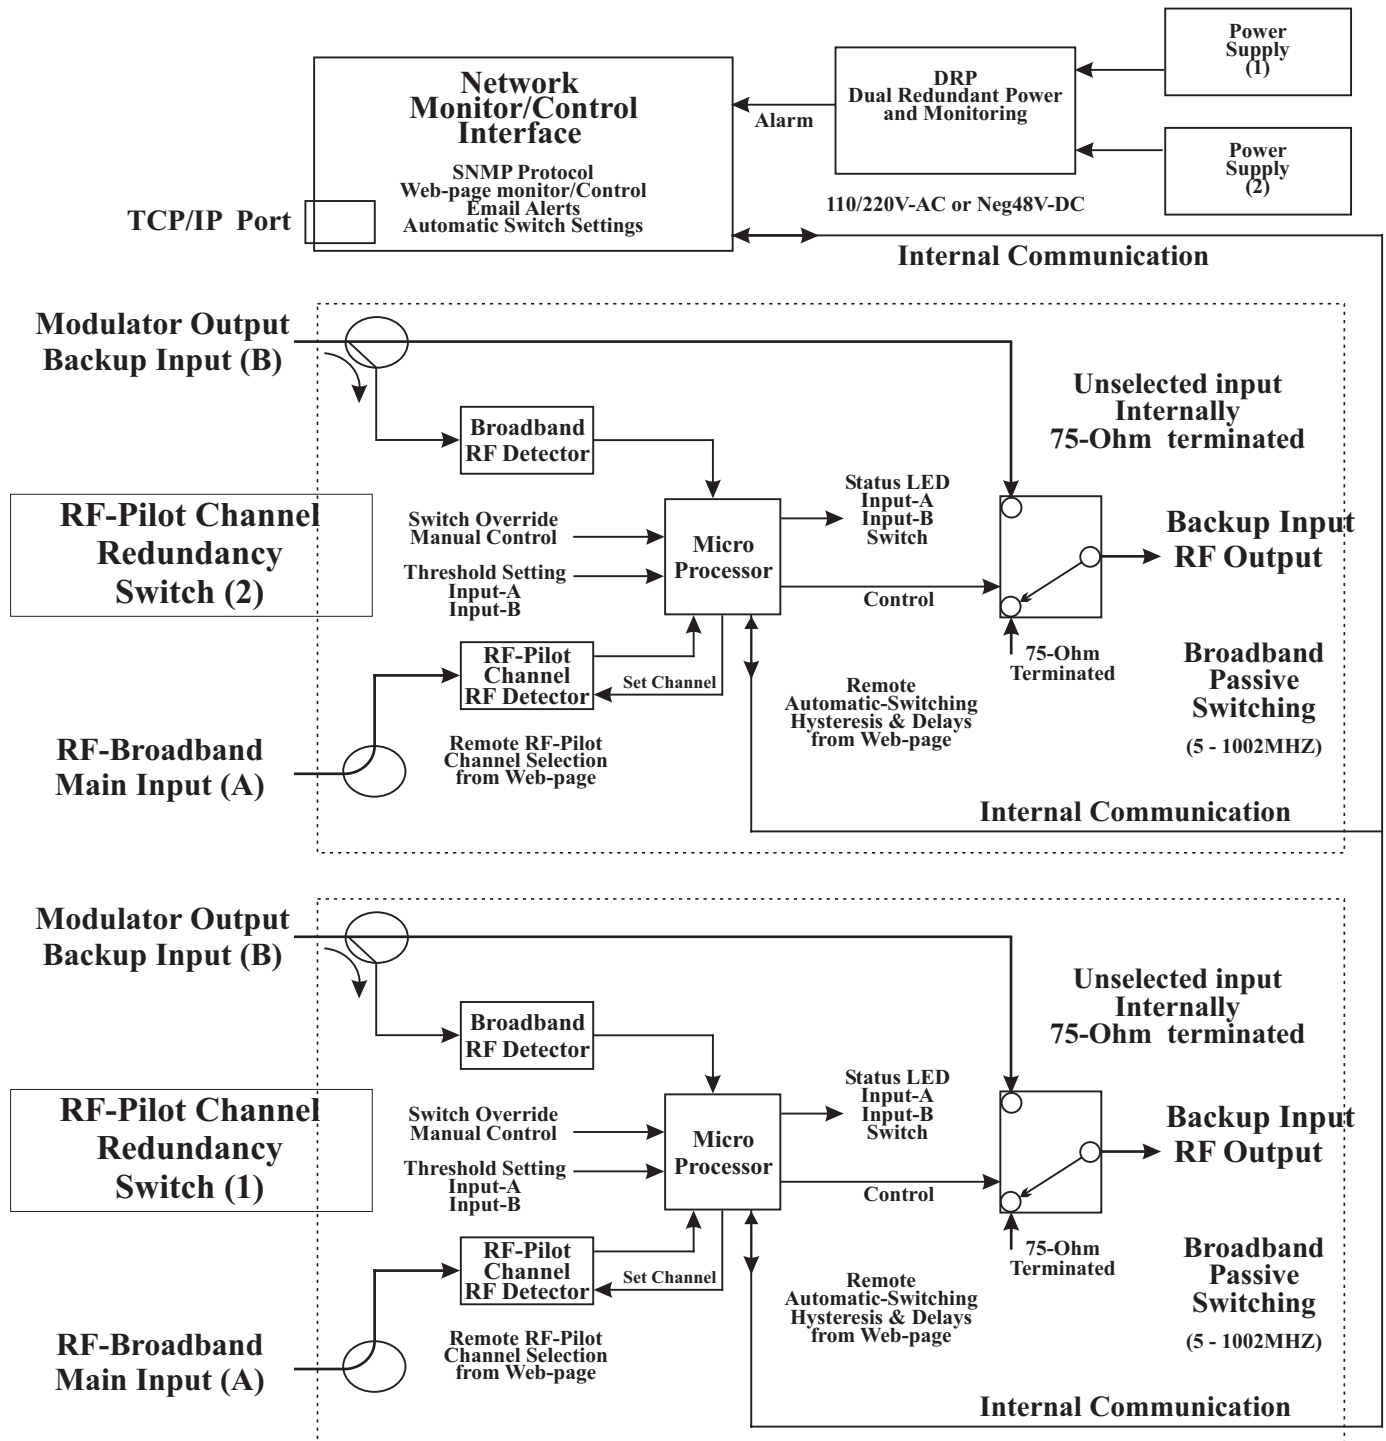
Network Monitor/Control Interface

SNMP Protocol
Web-page monitor/Control
Email Alerts
Automatic Switch Settings

TCP/IP Port

Alarm

DRP
Dual Redundant Power and Monitoring

Power Supply (1)

Power Supply (2)

110/220V-AC or Neg48V-DC

Internal Communication

Modulator Output Backup Input (B)

Broadband RF Detector

Unselected input Internally 75-Ohm terminated

RF-Pilot Channel Redundancy Switch (2)

Switch Override Manual Control

Threshold Setting Input-A Input-B

Micro Processor

Status LED Input-A Input-B Switch

Control

Backup Input RF Output

75-Ohm Terminated

RF-Pilot Channel RF Detector

Set Channel

Remote Automatic-Switching Hysteresis & Delays from Web-page

Broadband Passive Switching

(5 - 1002MHZ)

RF-Broadband Main Input (A)

Remote RF-Pilot Channel Selection from Web-page

Internal Communication

Modulator Output Backup Input (B)

Broadband RF Detector

Unselected input Internally 75-Ohm terminated

RF-Pilot Channel Redundancy Switch (1)

Switch Override Manual Control

Threshold Setting Input-A Input-B

Micro Processor

Status LED Input-A Input-B Switch

Control

Backup Input RF Output

75-Ohm Terminated

RF-Pilot Channel RF Detector

Set Channel

Remote Automatic-Switching Hysteresis & Delays from Web-page

Broadband Passive Switching

(5 - 1002MHZ)

RF-Broadband Main Input (A)

Remote RF-Pilot Channel Selection from Web-page

Internal Communication